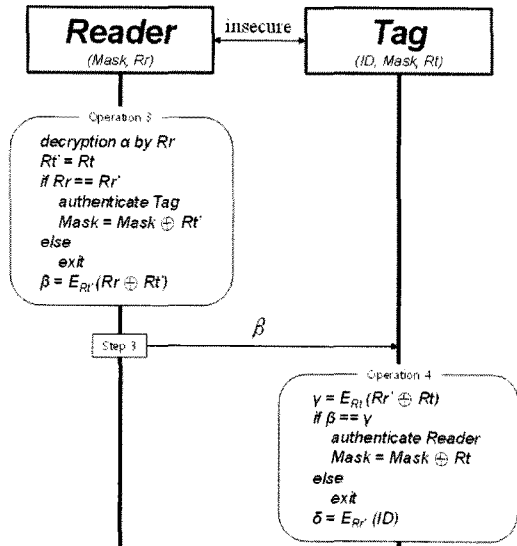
Reader
(Mask, Rr)

insecure

Tag
(ID, Mask, Rt)

Operation 3

decryption α by Rr
Rt' = Rt
if Rr == Rr'
authenticate Tag
Mask = Mask $\oplus$ Rt'
else
exit
β = $E_{Rt'}$(Rr $\oplus$ Rt')

Step 3

β

Operation 4

γ = $E_{Rt}$(Rr' $\oplus$ Rt)
if β == γ
authenticate Reader
Mask = Mask $\oplus$ Rt
else
exit
δ = $E_{Rr'}$ (ID)